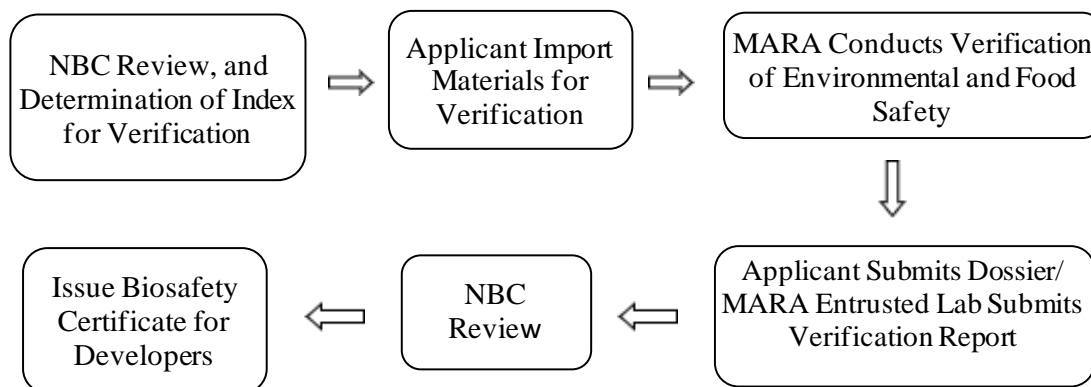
NBC Review, and Determination of Index for Verification

Applicant Import Materials for Verification

MARA Conducts Verification of Environmental and Food Safety

Applicant Submits Dossier/ MARA Entrusted Lab Submits Verification Report

NBC Review

Issue Biosafety Certificate for Developers